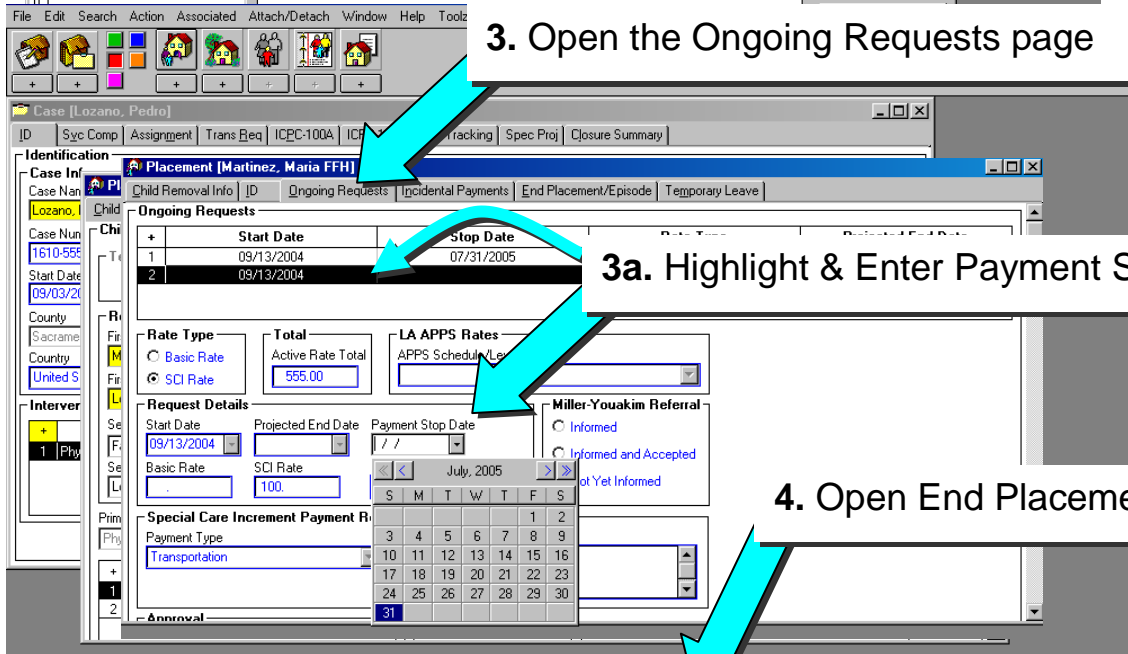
File Edit Search Action Associated Attach/Detach Window Help Toolz

**3.** Open the Ongoing Requests page

Case [Lozano, Pedro]

ID | Svc Comp | Assignment | Trans Req | ICPC-100A | ICP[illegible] Tracking | Spec Proj | Closure Summary

Identification

Case Inf

Case Nan

Lozano, I

Case Nun

1610-555

Start Date

09/03/2

County

Sacrame

Country

United S

Interver

+

1 Phy

Placement [Martinez, Maria FFH]

Child Removal Info | ID | Ongoing Requests | Incidental Payments | End Placement/Episode | Temporary Leave

Ongoing Requests

| + | Start Date | Stop Date | Rate Type | Projected End Date |
|---|---|---|---|---|
| 1 | 09/13/2004 | 07/31/2005 | | |
| 2 | 09/13/2004 | | | |

**3a.** Highlight & Enter Payment S

Rate Type
Basic Rate
SCI Rate

Total
Active Rate Total
555.00

LA APPS Rates
APPS Schedule/Le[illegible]

Request Details
Start Date
09/13/2004
Projected End Date
Payment Stop Date
/ /
Basic Rate
.
SCI Rate
100.

Miller-Youakim Referral
Informed
Informed and Accepted
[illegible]ot Yet Informed

July, 2005

| S | M | T | W | T | F | S |
|---|---|---|---|---|---|---|
| | | | | | 1 | 2 |
| 3 | 4 | 5 | 6 | 7 | 8 | 9 |
| 10 | 11 | 12 | 13 | 14 | 15 | 16 |
| 17 | 18 | 19 | 20 | 21 | 22 | 23 |
| 24 | 25 | 26 | 27 | 28 | 29 | 30 |
| 31 | | | | | | |

**4.** Open End Placeme

Special Care Increment Payment R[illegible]
Payment Type
Transportation

Approval

Prim
Phy

+
1
2